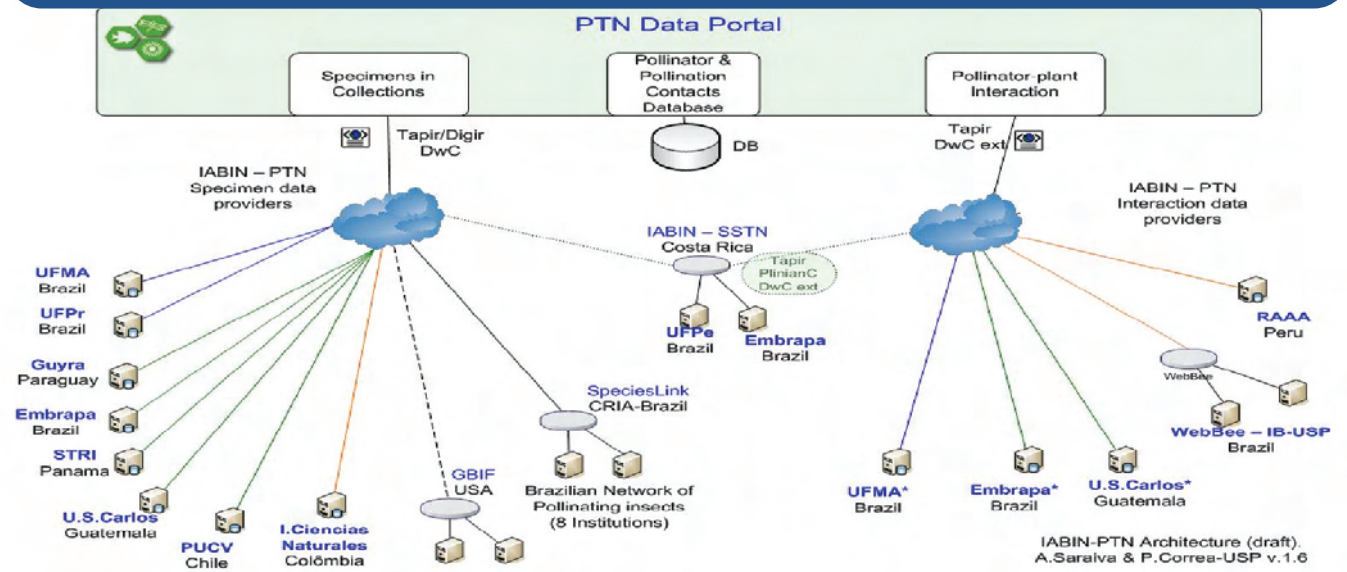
PTN Data Portal

Specimens in Collections

Pollinator & Pollination Contacts Database

Pollinator-plant Interaction

Tapir/Digir DwC

DB

Tapir DwC ext

IABIN – PTN Specimen data providers

IABIN – PTN Interaction data providers

IABIN – SSTN Costa Rica

Tapir PlinianC DwC ext

UFMA Brazil

UFPr Brazil

Guyra Paraguay

Embrapa Brazil

STRI Panama

U.S.Carlos Guatemala

PUCV Chile

I.Ciencias Naturales Colombia

GBIF USA

SpeciesLink CRIA-Brazil

Brazilian Network of Pollinating insects (8 Institutions)

UFPe Brazil

Embrapa Brazil

RAAA Peru

WebBee

WebBee – IB-USP Brazil

UFMA* Brazil

Embrapa* Brazil

U.S.Carlos* Guatemala

IABIN-PTN Architecture (draft). A.Saraiva & P.Correa-USP v.1.6